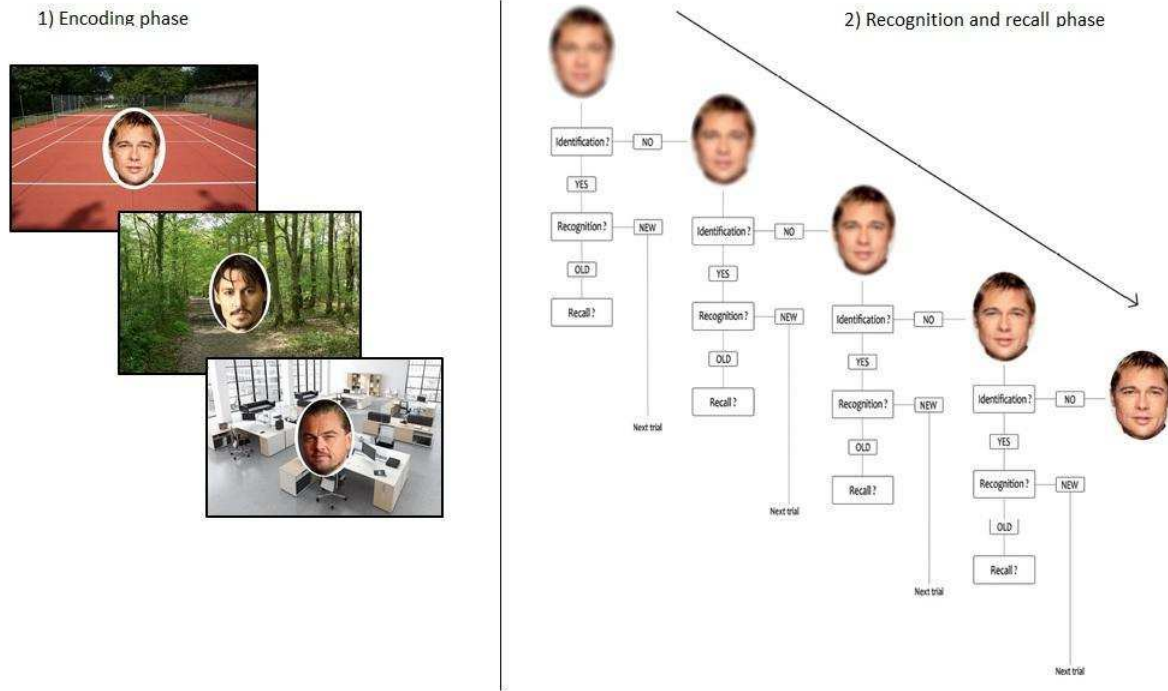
1) Encoding phase

2) Recognition and recall phase

Identification ? NO
YES
Recognition ? NEW
OLD
Recall ?

Identification ? NO
YES
Recognition ? NEW
OLD
Recall ?
Next trial

Identification ? NO
YES
Recognition ? NEW
OLD
Recall ?
Next trial

Identification ? NO
YES
Recognition ? NEW
OLD
Recall ?
Next trial

Identification ? NO
YES
Recognition ? NEW
OLD
Recall ?
Next trial